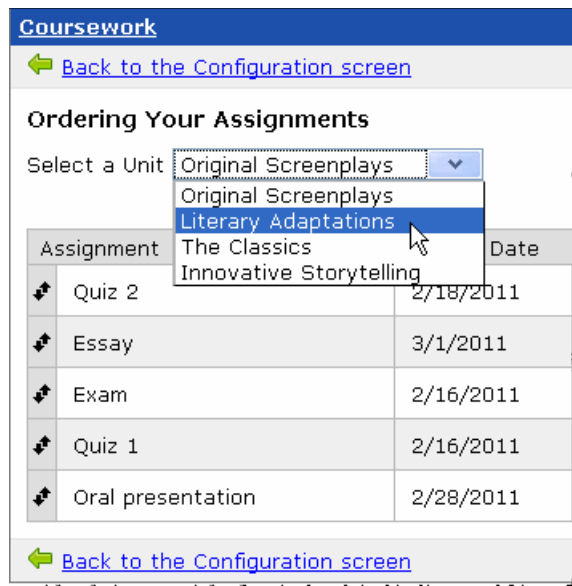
Coursework

Back to the Configuration screen

Ordering Your Assignments

Select a Unit Original Screenplays

Original Screenplays
Literary Adaptations
The Classics
Innovative Storytelling

| Assignment | Date |
|---|---|
| Quiz 2 | 2/18/2011 |
| Essay | 3/1/2011 |
| Exam | 2/16/2011 |
| Quiz 1 | 2/16/2011 |
| Oral presentation | 2/28/2011 |

Back to the Configuration screen